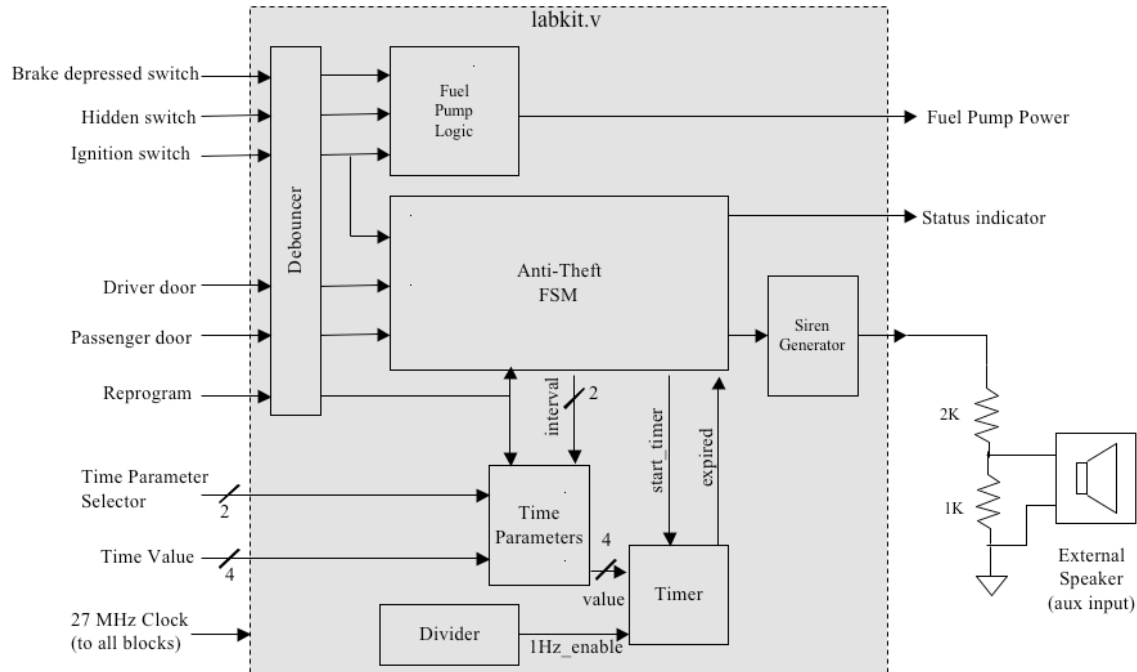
labkit.v

Brake depressed switch
Hidden switch
Ignition switch
Driver door
Passenger door
Reprogram

Debouncer

Fuel Pump Logic

Fuel Pump Power

Status indicator

Anti-Theft FSM

Siren Generator

interval
2

start_timer
expired

2K
1K

External Speaker (aux input)

Time Parameter Selector
2

Time Value
4

Time Parameters
4
value

Timer

27 MHz Clock (to all blocks)

Divider
1Hz_enable